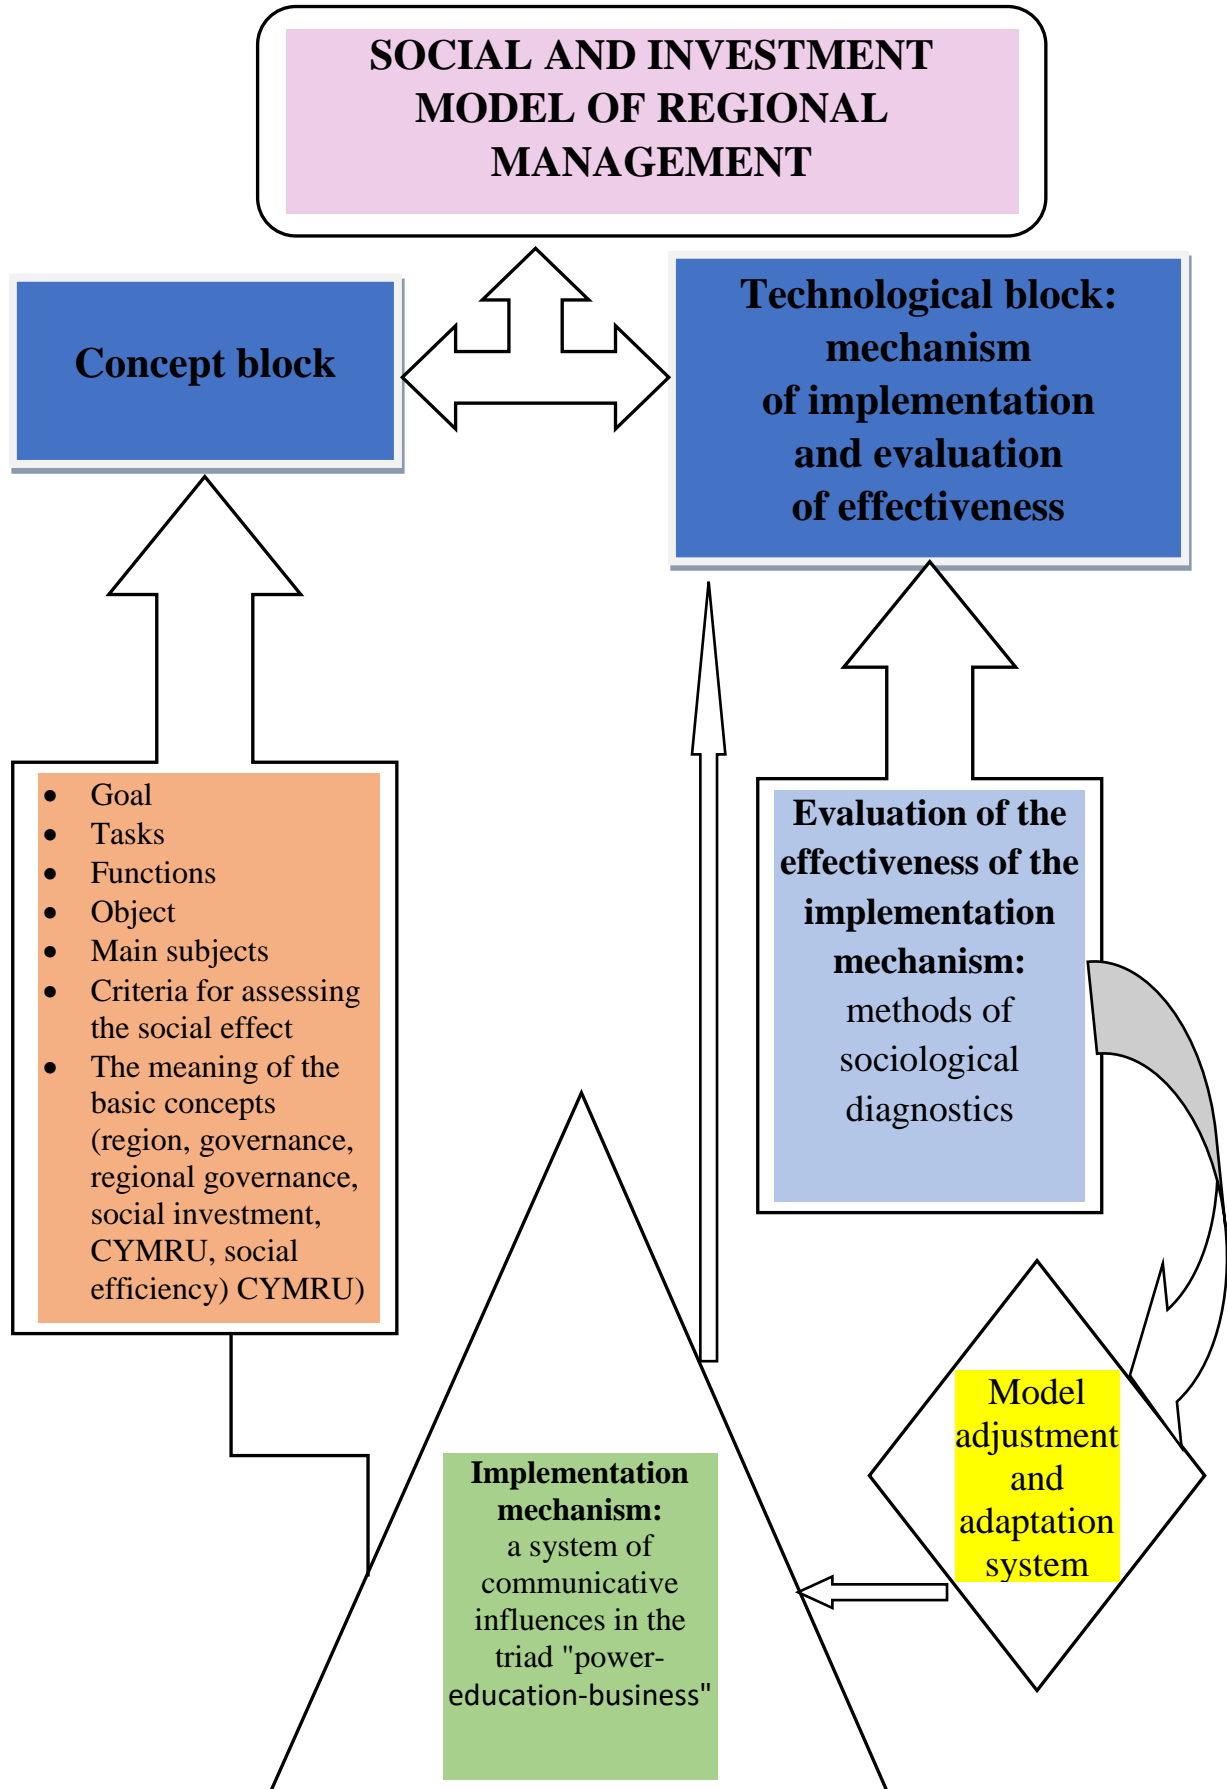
SOCIAL AND INVESTMENT MODEL OF REGIONAL MANAGEMENT

Concept block

Technological block: mechanism of implementation and evaluation of effectiveness

- Goal
- Tasks
- Functions
- Object
- Main subjects
- Criteria for assessing the social effect
- The meaning of the basic concepts (region, governance, regional governance, social investment, CYMRU, social efficiency) CYMRU)

Evaluation of the effectiveness of the implementation mechanism: methods of sociological diagnostics

Model adjustment and adaptation system

Implementation mechanism: a system of communicative influences in the triad "power-education-business"